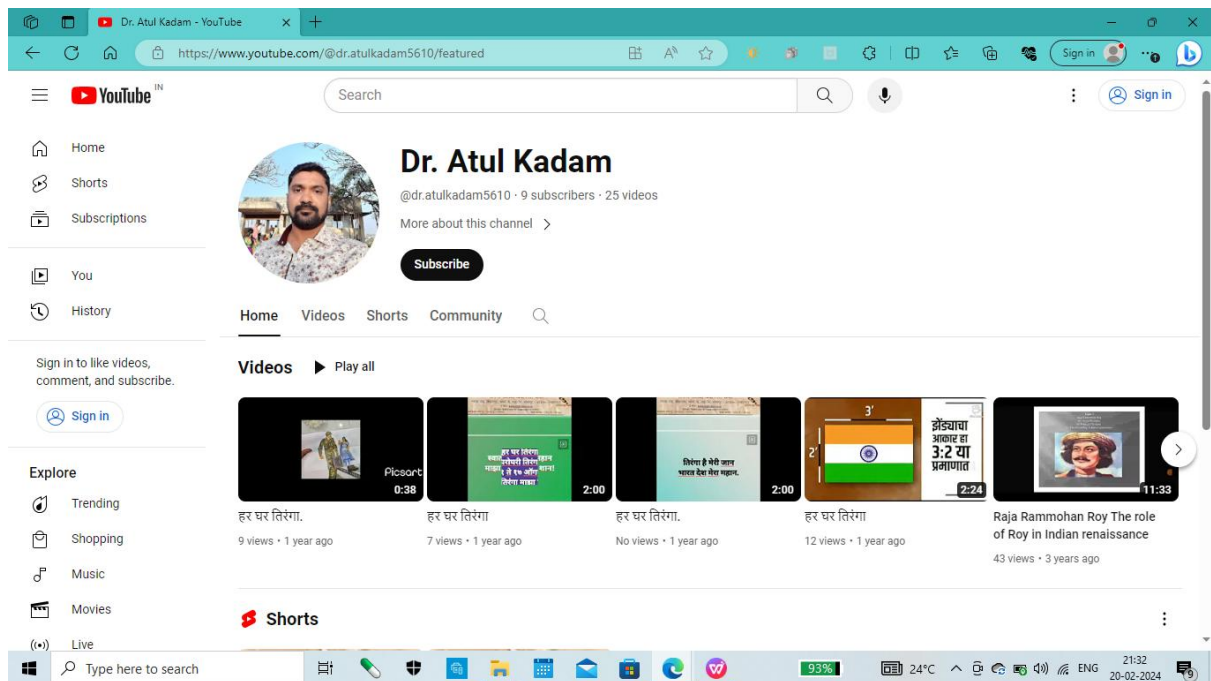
Dr. Atul Kadam - YouTube

https://www.youtube.com/@dr.atulkadam5610/featured

Sign in

YouTube IN

Search

Sign in

Home
Shorts
Subscriptions

You
History

Sign in to like videos, comment, and subscribe.

Sign in

Explore
Trending
Shopping
Music
Movies
Live

Dr. Atul Kadam

@dr.atulkadam5610 · 9 subscribers · 25 videos

More about this channel >

Subscribe

Home Videos Shorts Community

Videos ▶ Play all

Picsart 0:38
हर घर तिरंगा.
9 views • 1 year ago

हर घर तिरंगा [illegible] 2:00
हर घर तिरंगा
7 views • 1 year ago

तिरंगा है मेरी जान भारत देश मेरा महान. 2:00
हर घर तिरंगा.
No views • 1 year ago

3' 2' झेंड्याचा आकार हा 3:2 या प्रमाणात 2:24
हर घर तिरंगा
12 views • 1 year ago

11:33
Raja Rammohan Roy The role of Roy in Indian renaissance
43 views • 3 years ago

Shorts

Type here to search

93%

24°C ENG 21:32 20-02-2024